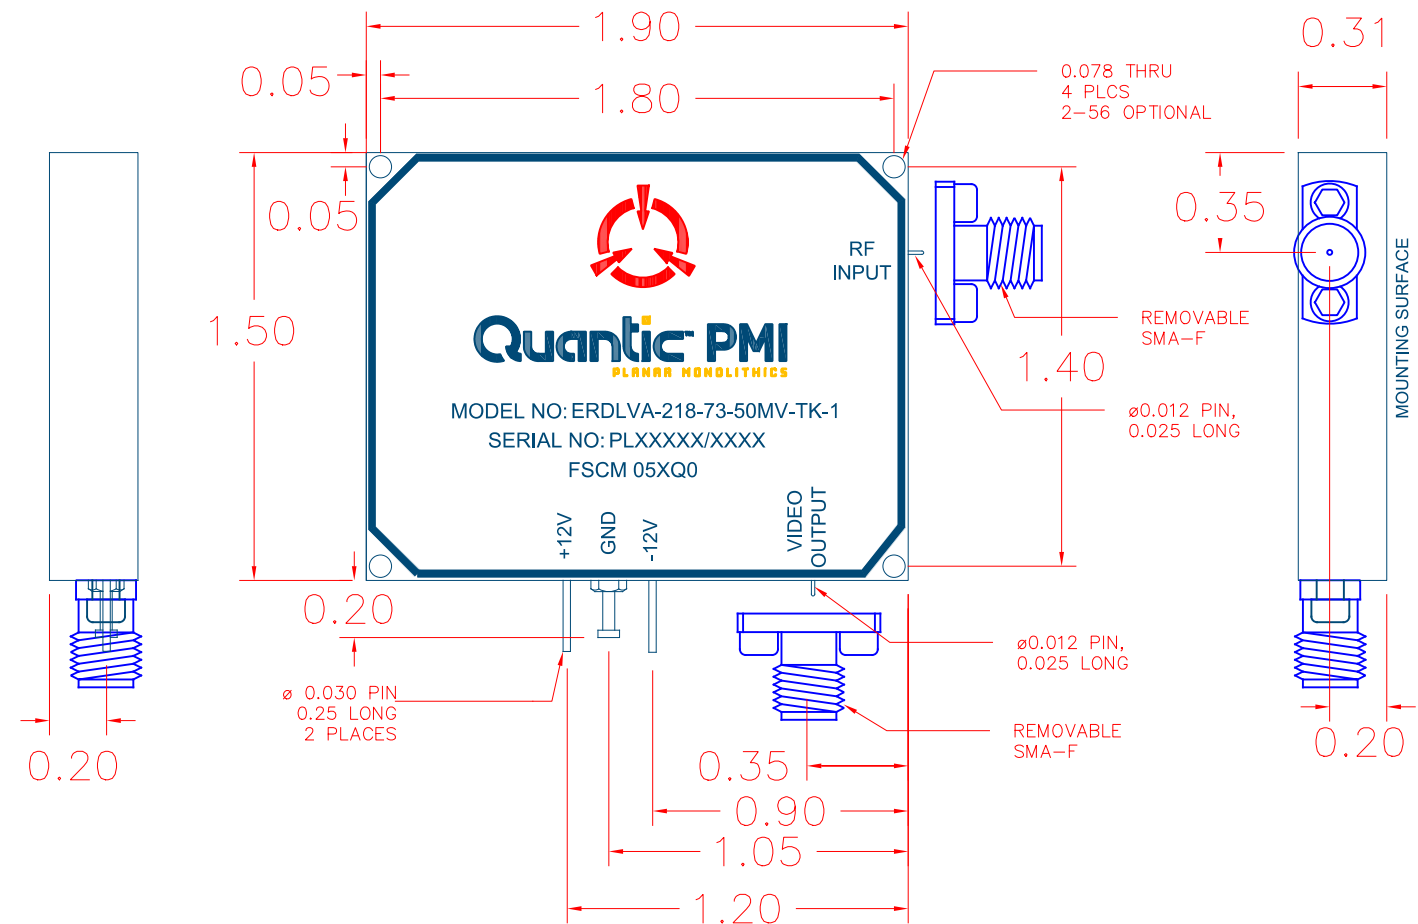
1.90

0.05

1.80

0.078 THRU
4 PLCS
2-56 OPTIONAL

0.31

0.05

0.35

RF
INPUT

1.50

Quantic PMI
PLANAR MONOLITHICS

REMOVABLE
SMA-F

MOUNTING SURFACE

1.40

ø0.012 PIN,
0.025 LONG

MODEL NO: ERDLVA-218-73-50MV-TK-1
SERIAL NO: PLXXXXX/XXXX
FSCM 05XQ0

+12V

GND

-12V

VIDEO
OUTPUT

0.20

ø0.012 PIN,
0.025 LONG

ø 0.030 PIN
0.25 LONG
2 PLACES

REMOVABLE
SMA-F

0.20

0.20

0.35

0.90

1.05

1.20